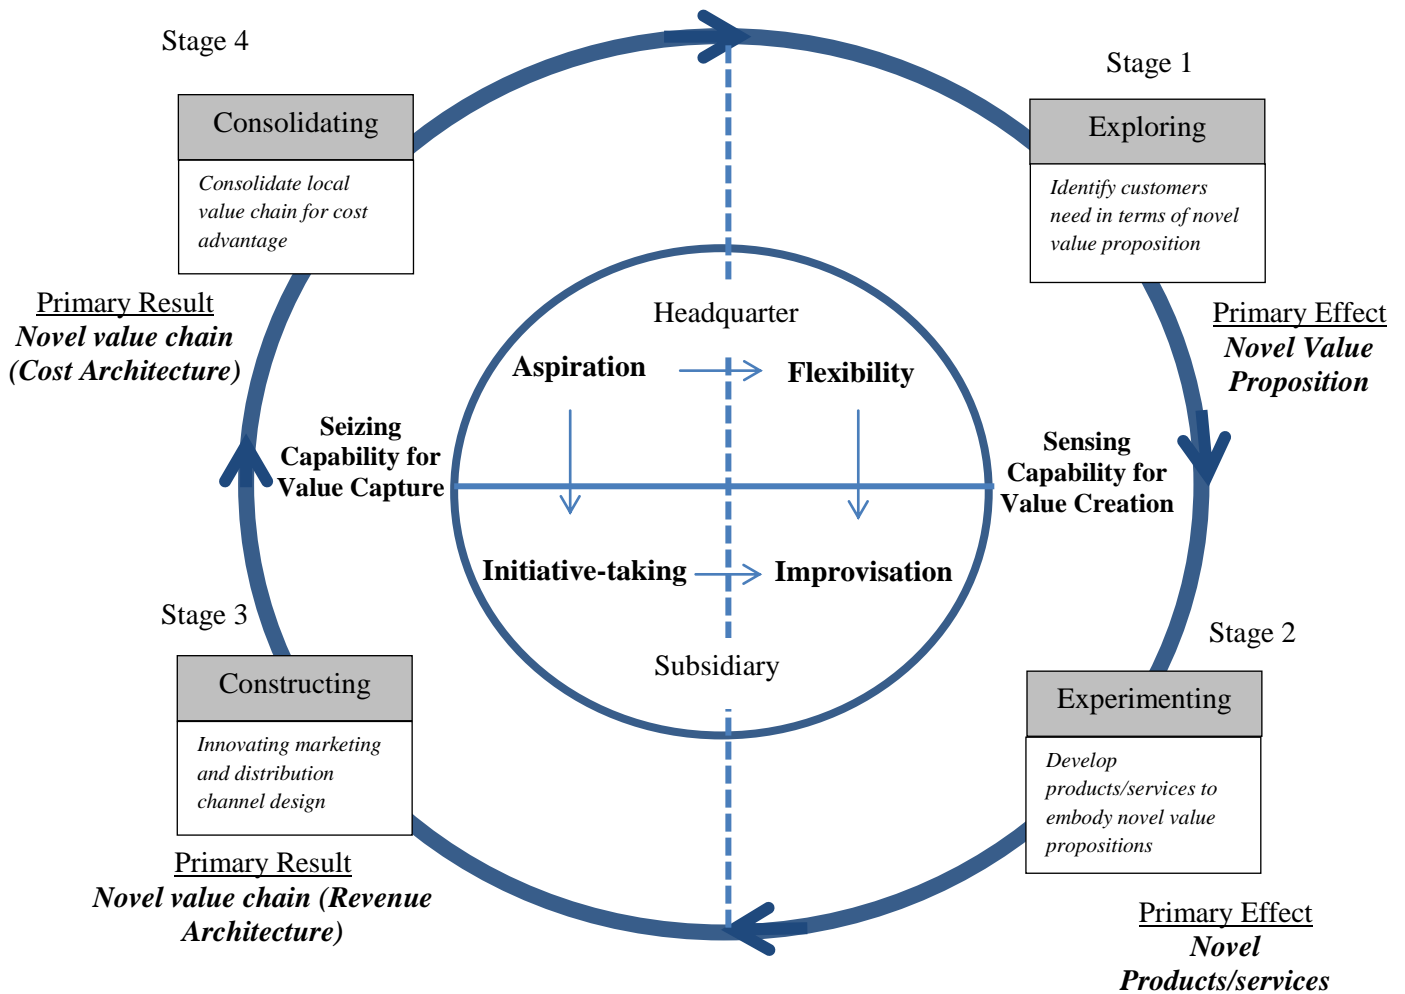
Stage 4

Consolidating

Consolidate local value chain for cost advantage

Primary Result
Novel value chain (Cost Architecture)

Stage 1

Exploring

Identify customers need in terms of novel value proposition

Primary Effect
Novel Value Proposition

Headquarter

Aspiration

Flexibility

Seizing Capability for Value Capture

Sensing Capability for Value Creation

Initiative-taking

Improvisation

Subsidiary

Stage 3

Constructing

Innovating marketing and distribution channel design

Primary Result
Novel value chain (Revenue Architecture)

Stage 2

Experimenting

Develop products/services to embody novel value propositions

Primary Effect
Novel Products/services